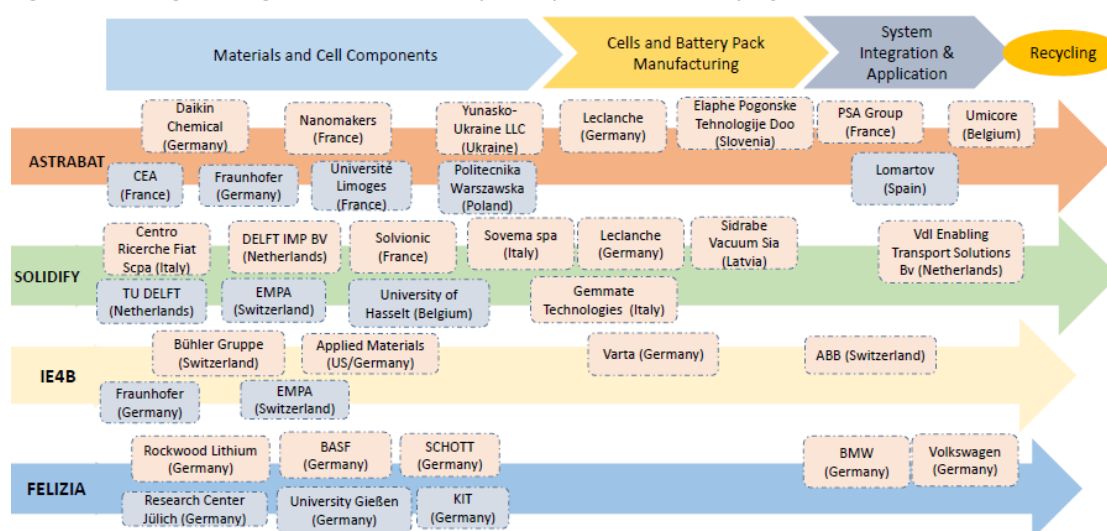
Materials and Cell Components

Cells and Battery Pack Manufacturing

System Integration & Application

Recycling

ASTRABAT

Daikin Chemical (Germany)

Nanomakers (France)

Yunasko-Ukraine LLC (Ukraine)

Leclanche (Germany)

Elaphe Pogonske Tehnologije Doo (Slovenia)

PSA Group (France)

Umicore (Belgium)

CEA (France)

Fraunhofer (Germany)

Université Limoges (France)

Politecnika Warszawska (Poland)

Lomartov (Spain)

SOLIDIFY

Centro Ricerche Fiat Scpa (Italy)

DELFT IMP BV (Netherlands)

Solvionic (France)

Sovema spa (Italy)

Leclanche (Germany)

Sidrabe Vacuum Sia (Latvia)

Vdl Enabling Transport Solutions Bv (Netherlands)

TU DELFT (Netherlands)

EMPA (Switzerland)

University of Hasselt (Belgium)

Gemmate Technologies (Italy)

IE4B

Bühler Gruppe (Switzerland)

Applied Materials (US/Germany)

Varta (Germany)

ABB (Switzerland)

Fraunhofer (Germany)

EMPA (Switzerland)

FELIZIA

Rockwood Lithium (Germany)

BASF (Germany)

SCHOTT (Germany)

BMW (Germany)

Volkswagen (Germany)

Research Center Jülich (Germany)

University Gießen (Germany)

KIT (Germany)